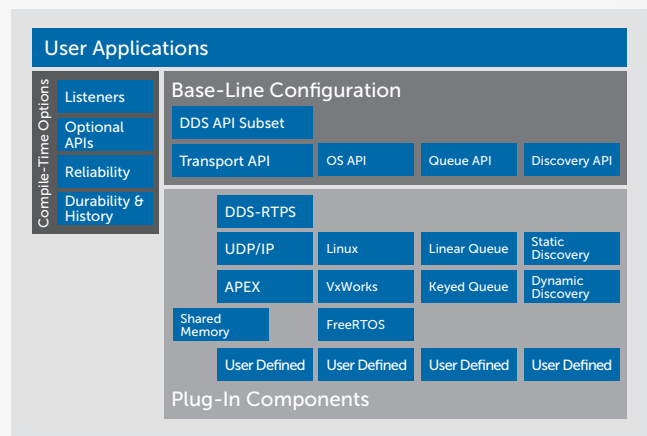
User Applications

Compile-Time Options

Listeners

Optional APIs

Reliability

Durability & History

Base-Line Configuration

DDS API Subset

Transport API

OS API

Queue API

Discovery API

DDS-RTPS

UDP/IP

Linux

Linear Queue

Static Discovery

APEX

VxWorks

Keyed Queue

Dynamic Discovery

Shared Memory

FreeRTOS

User Defined

User Defined

User Defined

User Defined

Plug-In Components